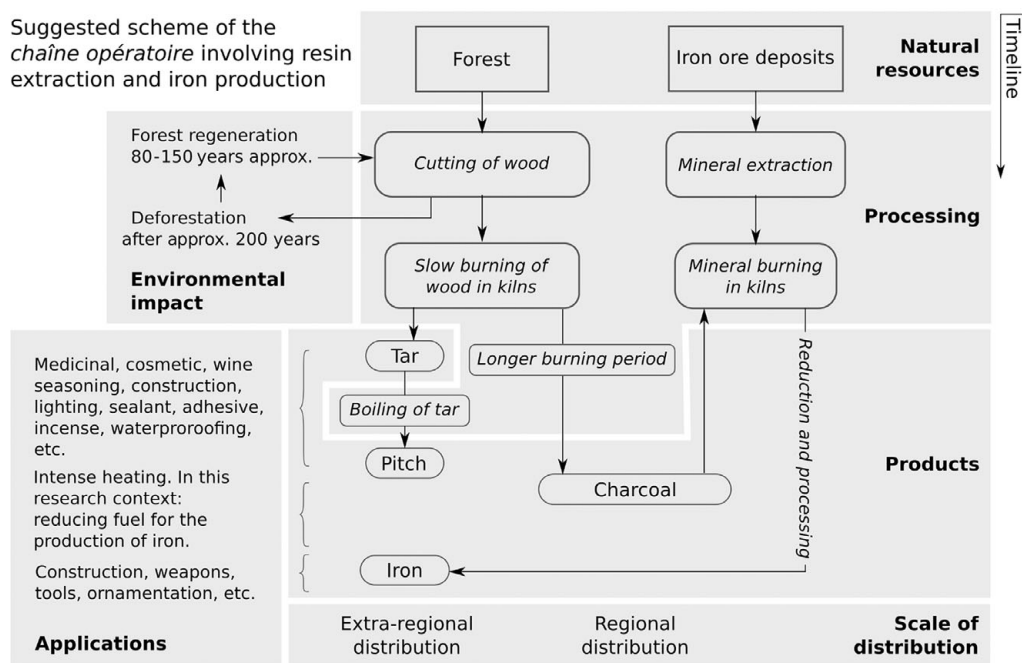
Suggested scheme of the *chaîne opératoire* involving resin extraction and iron production

Natural resources

Timeline

Forest

Iron ore deposits

Forest regeneration 80-150 years approx.

Cutting of wood

Mineral extraction

Deforestation after approx. 200 years

Processing

Environmental impact

Slow burning of wood in kilns

Mineral burning in kilns

Medicinal, cosmetic, wine seasoning, construction, lighting, sealant, adhesive, incense, waterproroofing, etc.

Tar

Longer burning period

Reduction and processing

Boiling of tar

Pitch

Intense heating. In this research context: reducing fuel for the production of iron.

Products

Charcoal

Construction, weapons, tools, ornamentation, etc.

Iron

Applications

Extra-regional distribution

Regional distribution

Scale of distribution